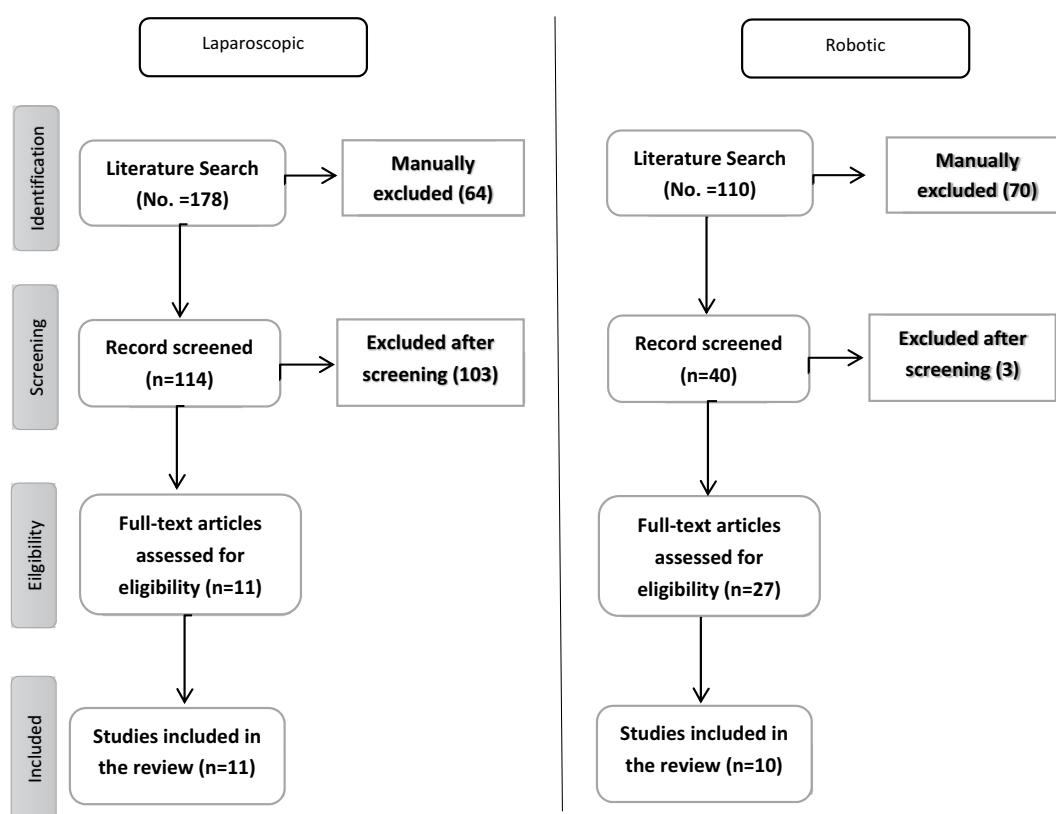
Laparoscopic

Robotic

Identification

Literature Search (No. =178)

Manually excluded (64)

Literature Search (No. =110)

Manually excluded (70)

Screening

Record screened (n=114)

Excluded after screening (103)

Record screened (n=40)

Excluded after screening (3)

Eligibility

Full-text articles assessed for eligibility (n=11)

Full-text articles assessed for eligibility (n=27)

Included

Studies included in the review (n=11)

Studies included in the review (n=10)